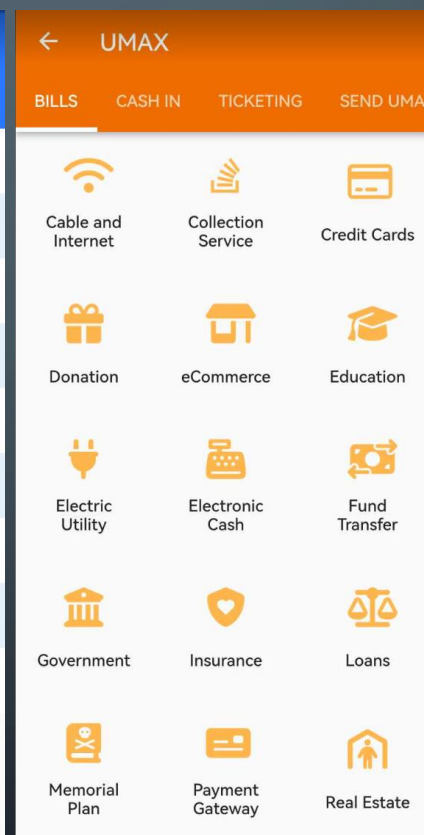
← UMAX

BILLS CASH IN TICKETING SEND UMA

Cable and Internet

Collection Service

Credit Cards

Donation

eCommerce

Education

Electric Utility

Electronic Cash

Fund Transfer

Government

Insurance

Loans

Memorial Plan

Payment Gateway

Real Estate